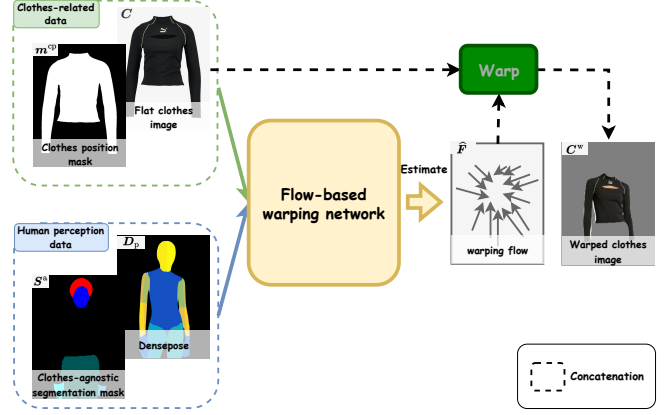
Clothes-related data

$\boldsymbol{C}$

$\boldsymbol{m}^{\mathrm{cp}}$

Flat clothes image

Clothes position mask

Human perception data

$\boldsymbol{D}_{\mathrm{p}}$

$\boldsymbol{S}^{\mathrm{a}}$

Densepose

Clothes-agnostic segmentation mask

Flow-based warping network

Estimate

$\widehat{\boldsymbol{F}}$

warping flow

Warp

$\boldsymbol{C}^{\mathrm{w}}$

Warped clothes image

Concatenation